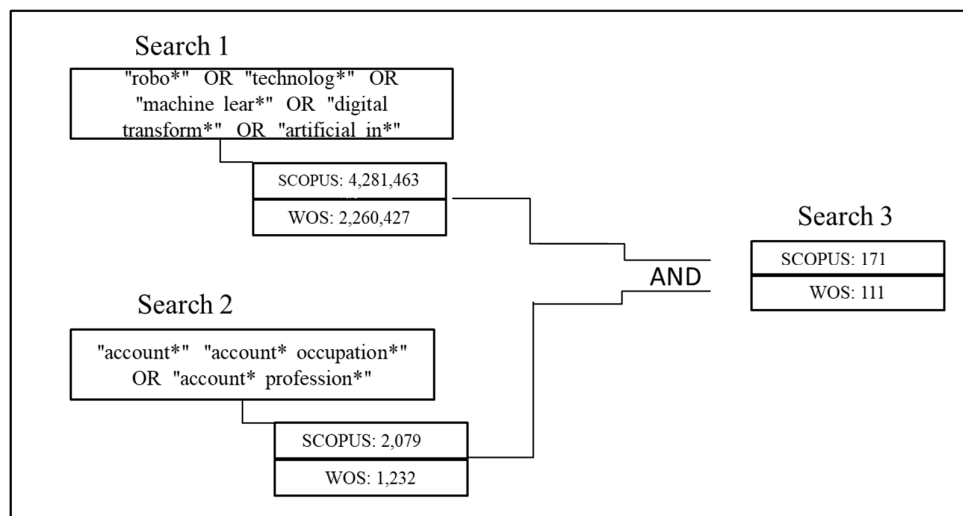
Search 1

"robo*" OR "technolog*" OR "machine lear*" OR "digital transform*" OR "artificial in*"

SCOPUS: 4,281,463

WOS: 2,260,427

Search 2

"account*" "account* occupation*" OR "account* profession*"

SCOPUS: 2,079

WOS: 1,232

AND

Search 3

SCOPUS: 171

WOS: 111